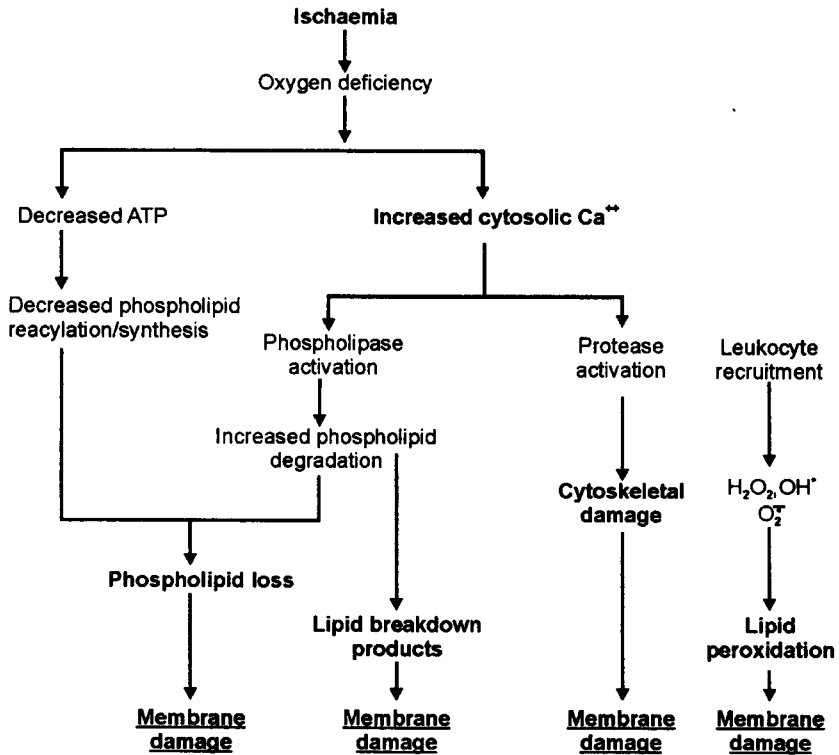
**Ischaemia**

Oxygen deficiency

Decreased ATP

**Increased cytosolic $Ca^{++}$**

Decreased phospholipid reacylation/synthesis

Phospholipase activation

Protease activation

Leukocyte recruitment

Increased phospholipid degradation

**Cytoskeletal damage**

$H_2O_2, OH^{\bullet}$ $O_2^{\bar{\bullet}}$

**Phospholipid loss**

**Lipid breakdown products**

**Lipid peroxidation**

**Membrane damage**

**Membrane damage**

**Membrane damage**

**Membrane damage**